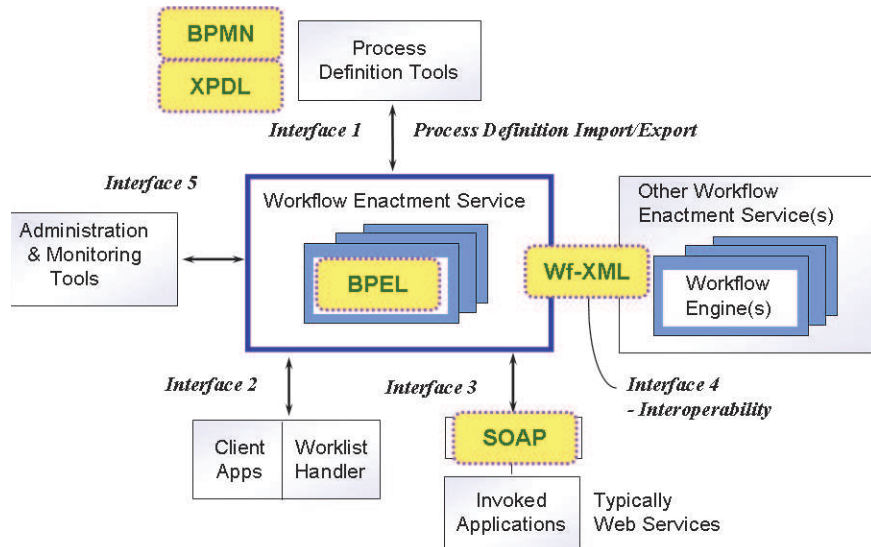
BPMN

XPDL

Process Definition Tools

Interface 1

Process Definition Import/Export

Interface 5

Administration & Monitoring Tools

Workflow Enactment Service

BPEL

Wf-XML

Other Workflow Enactment Service(s)

Workflow Engine(s)

Interface 2

Interface 3

Interface 4 - Interoperability

Client Apps

Worklist Handler

SOAP

Invoked Applications

Typically Web Services